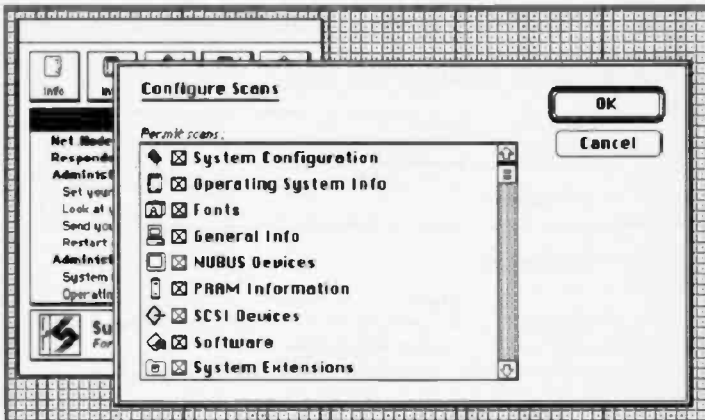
Info

Net Mode
Respond
Administ
Set your
Look at y
Send you
Restart
Administ
System
Operatin

Su
For

Configure Scans

Permit scans:

☒ System Configuration
☒ Operating System Info
☒ Fonts
☒ General Info
☒ NUBUS Devices
☒ PRAM Information
☒ SCSI Devices
☒ Software
☒ System Extensions

OK

Cancel